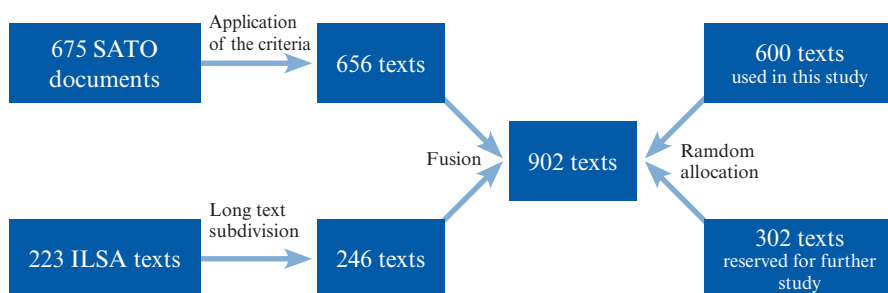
675 SATO documents

Application of the criteria

656 texts

600 texts used in this study

Fusion

902 texts

Ramdom allocation

223 ILSA texts

Long text subdivision

246 texts

302 texts reserved for further study